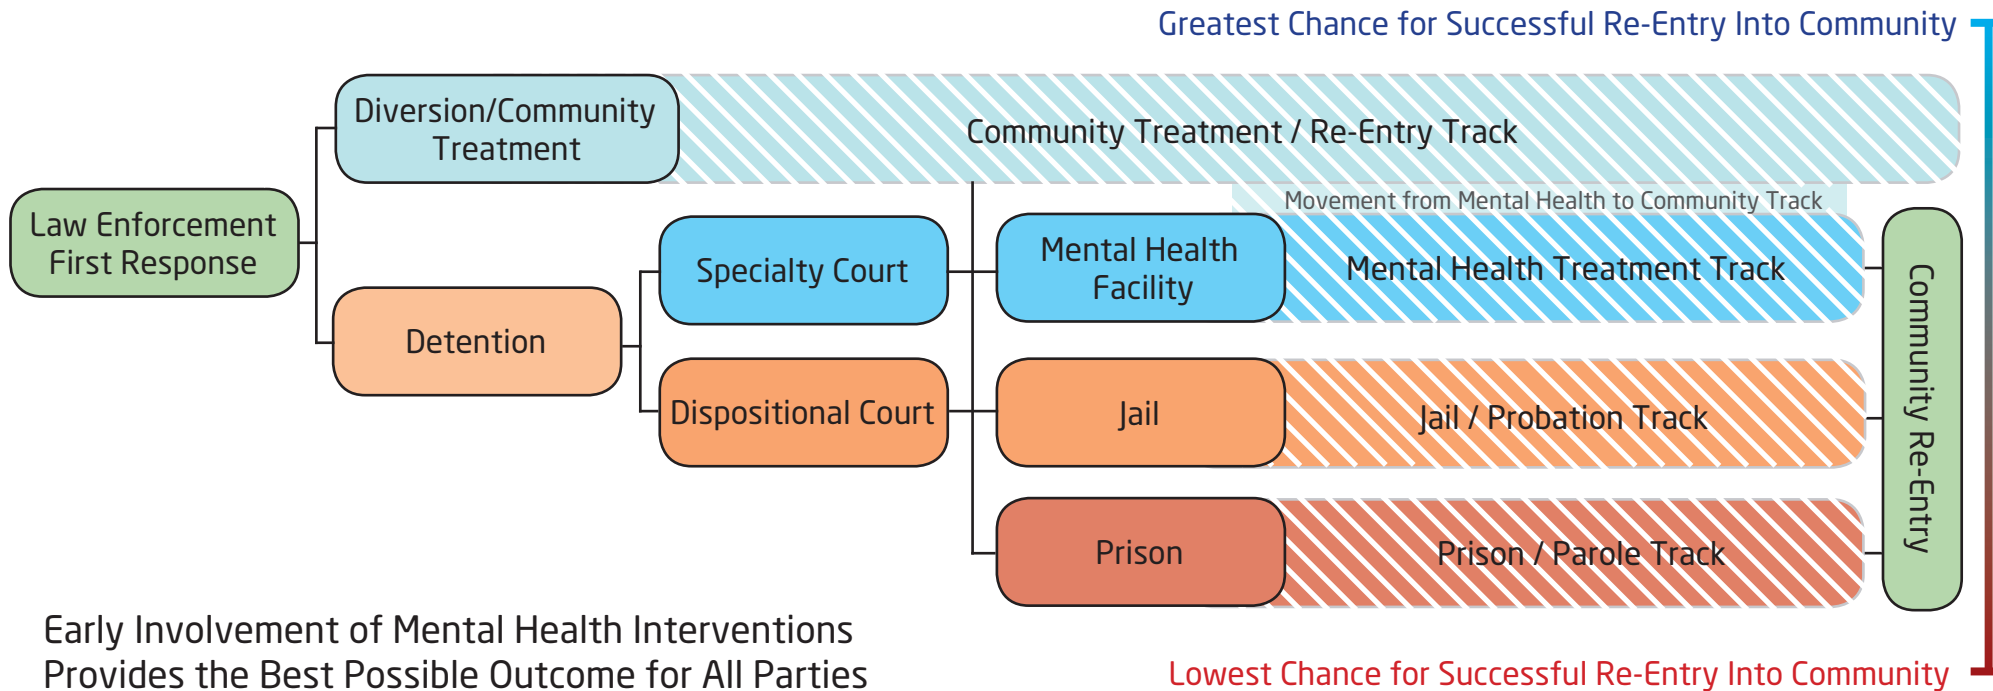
Greatest Chance for Successful Re-Entry Into Community

Diversion/Community Treatment

Community Treatment / Re-Entry Track

Law Enforcement First Response

Movement from Mental Health to Community Track

Specialty Court

Mental Health Facility

Mental Health Treatment Track

Detention

Dispositional Court

Jail

Jail / Probation Track

Prison

Prison / Parole Track

Community Re-Entry

Early Involvement of Mental Health Interventions Provides the Best Possible Outcome for All Parties

Lowest Chance for Successful Re-Entry Into Community